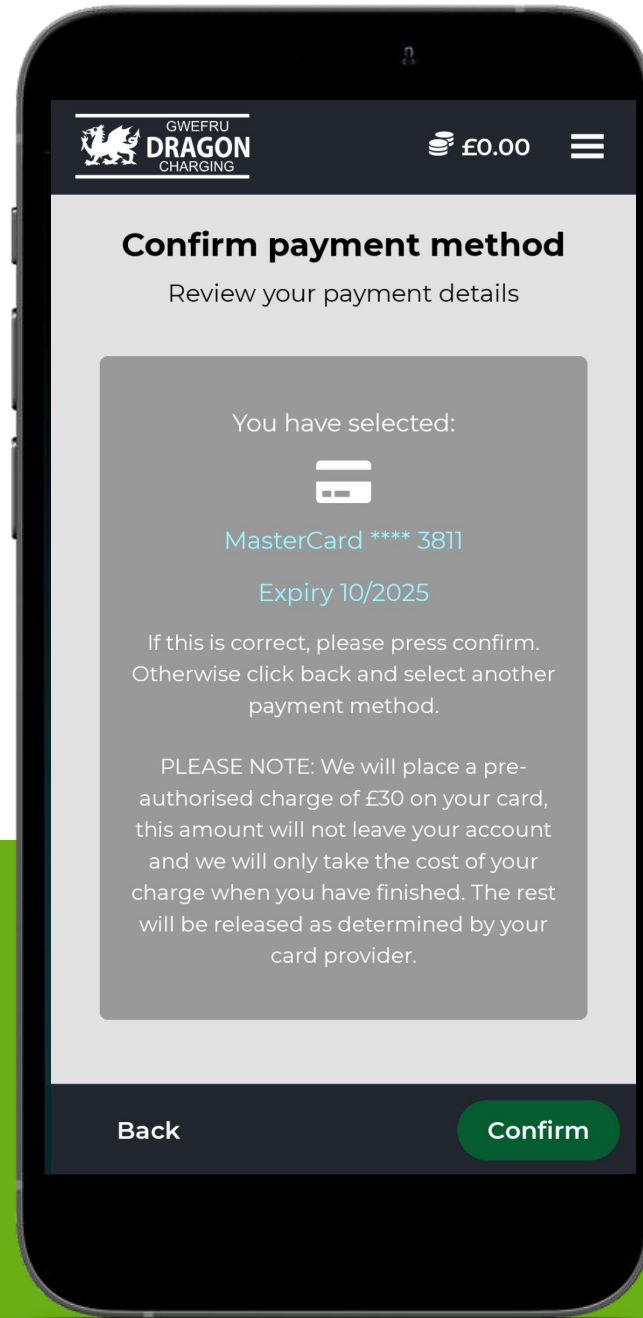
GWEFRU DRAGON CHARGING

£0.00

Confirm payment method

Review your payment details

You have selected:

MasterCard **** 3811

Expiry 10/2025

If this is correct, please press confirm. Otherwise click back and select another payment method.

PLEASE NOTE: We will place a pre-authorised charge of £30 on your card, this amount will not leave your account and we will only take the cost of your charge when you have finished. The rest will be released as determined by your card provider.

Back

Confirm